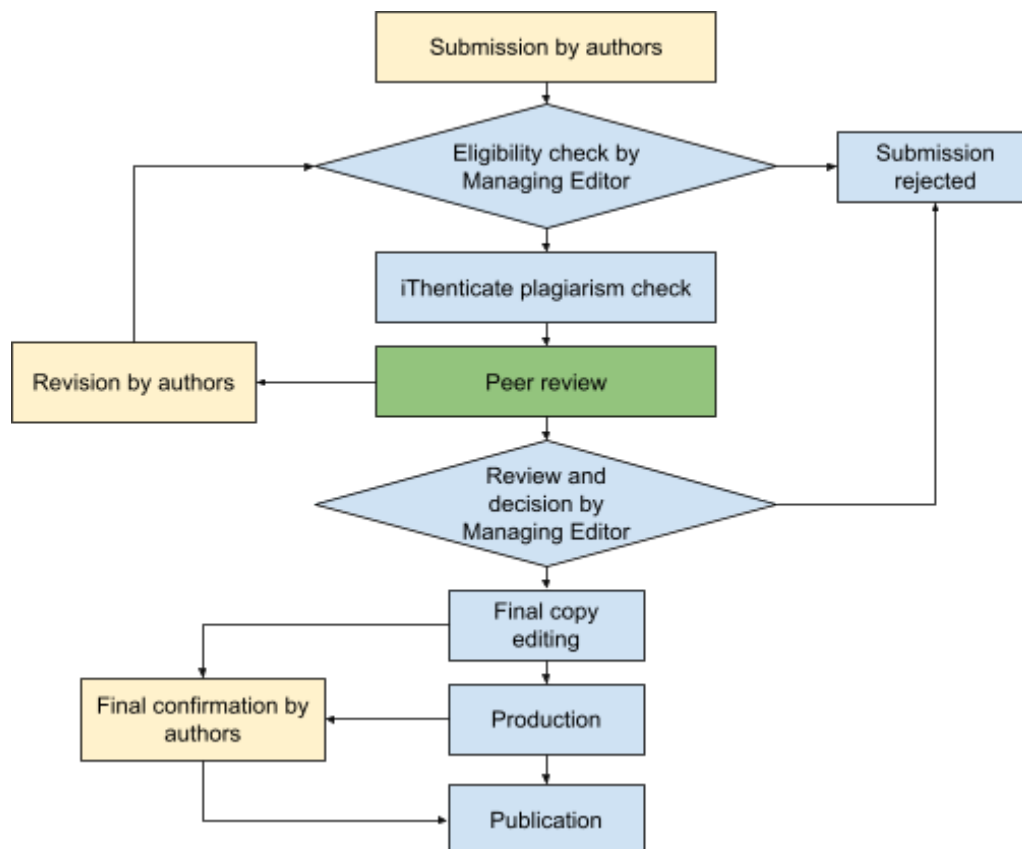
Submission by authors

Eligibility check by Managing Editor

Submission rejected

iThenticate plagiarism check

Revision by authors

Peer review

Review and decision by Managing Editor

Final copy editing

Final confirmation by authors

Production

Publication